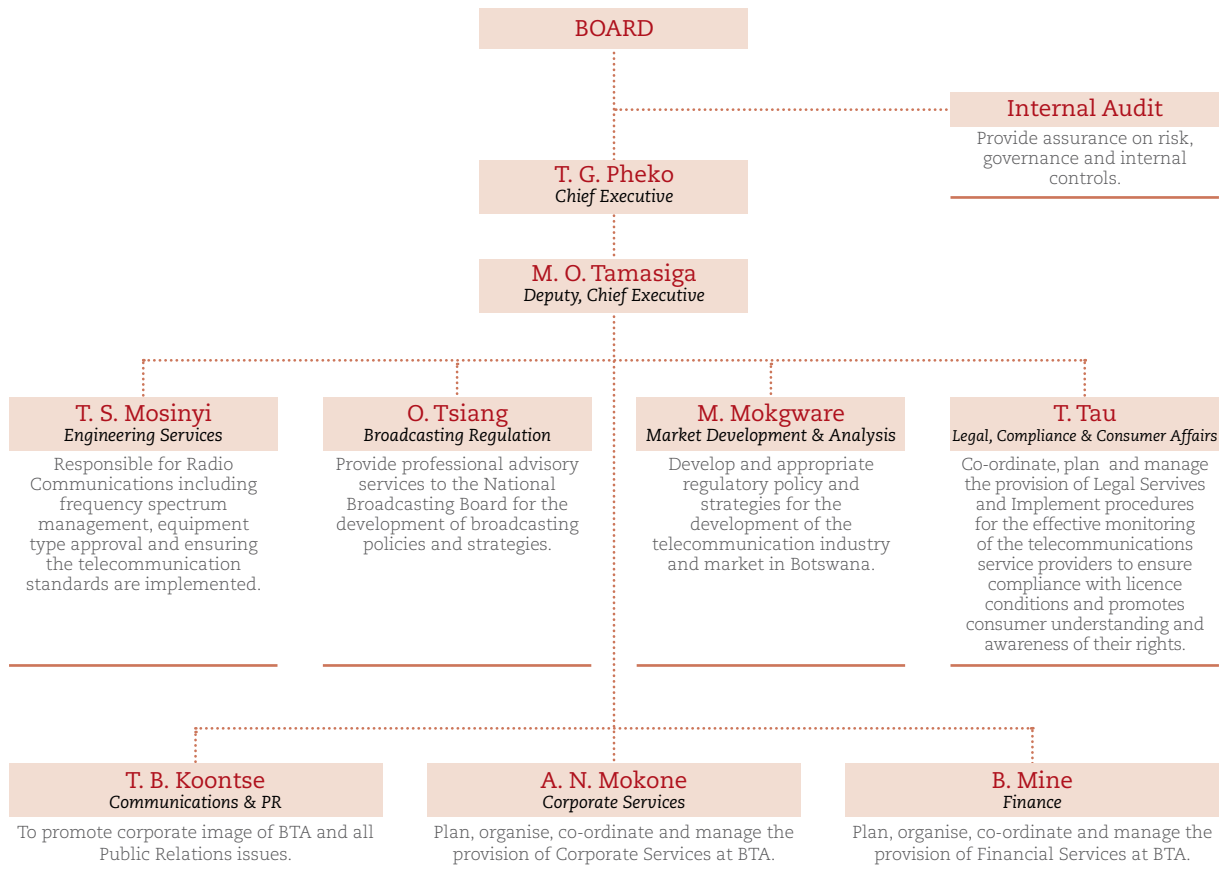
BOARD

Internal Audit
Provide assurance on risk, governance and internal controls.

T. G. Pheko
*Chief Executive*

M. O. Tamasiga
*Deputy, Chief Executive*

T. S. Mosinyi
*Engineering Services*
Responsible for Radio Communications including frequency spectrum management, equipment type approval and ensuring the telecommunication standards are implemented.

O. Tsiang
*Broadcasting Regulation*
Provide professional advisory services to the National Broadcasting Board for the development of broadcasting policies and strategies.

M. Mokgware
*Market Development & Analysis*
Develop and appropriate regulatory policy and strategies for the development of the telecommunication industry and market in Botswana.

T. Tau
*Legal, Compliance & Consumer Affairs*
Co-ordinate, plan and manage the provision of Legal Servives and Implement procedures for the effective monitoring of the telecommunications service providers to ensure compliance with licence conditions and promotes consumer understanding and awareness of their rights.

T. B. Koontse
*Communications & PR*
To promote corporate image of BTA and all Public Relations issues.

A. N. Mokone
*Corporate Services*
Plan, organise, co-ordinate and manage the provision of Corporate Services at BTA.

B. Mine
*Finance*
Plan, organise, co-ordinate and manage the provision of Financial Services at BTA.